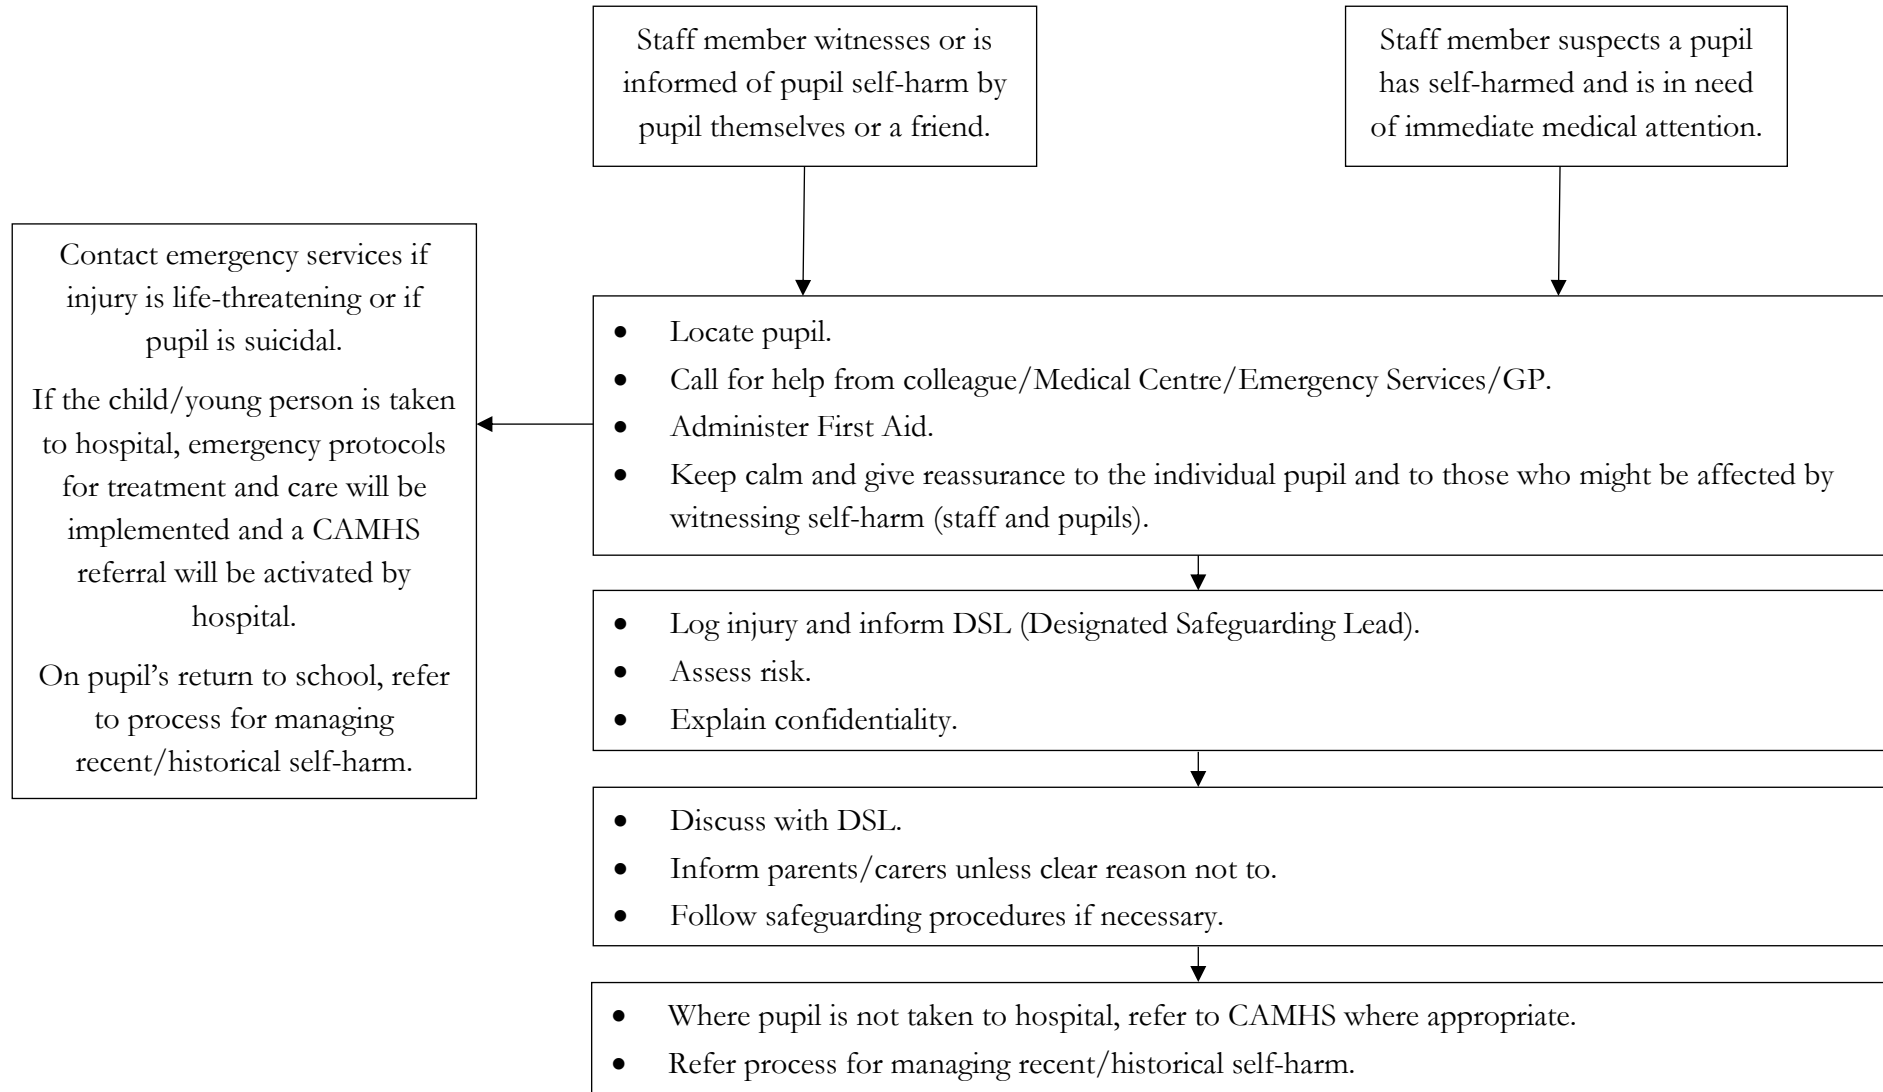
Staff member witnesses or is informed of pupil self-harm by pupil themselves or a friend.

Staff member suspects a pupil has self-harmed and is in need of immediate medical attention.

- Locate pupil.
- Call for help from colleague/Medical Centre/Emergency Services/GP.
- Administer First Aid.
- Keep calm and give reassurance to the individual pupil and to those who might be affected by witnessing self-harm (staff and pupils).

Contact emergency services if injury is life-threatening or if pupil is suicidal.

If the child/young person is taken to hospital, emergency protocols for treatment and care will be implemented and a CAMHS referral will be activated by hospital.

On pupil's return to school, refer to process for managing recent/historical self-harm.

- Log injury and inform DSL (Designated Safeguarding Lead).
- Assess risk.
- Explain confidentiality.

- Discuss with DSL.
- Inform parents/carers unless clear reason not to.
- Follow safeguarding procedures if necessary.

- Where pupil is not taken to hospital, refer to CAMHS where appropriate.
- Refer process for managing recent/historical self-harm.